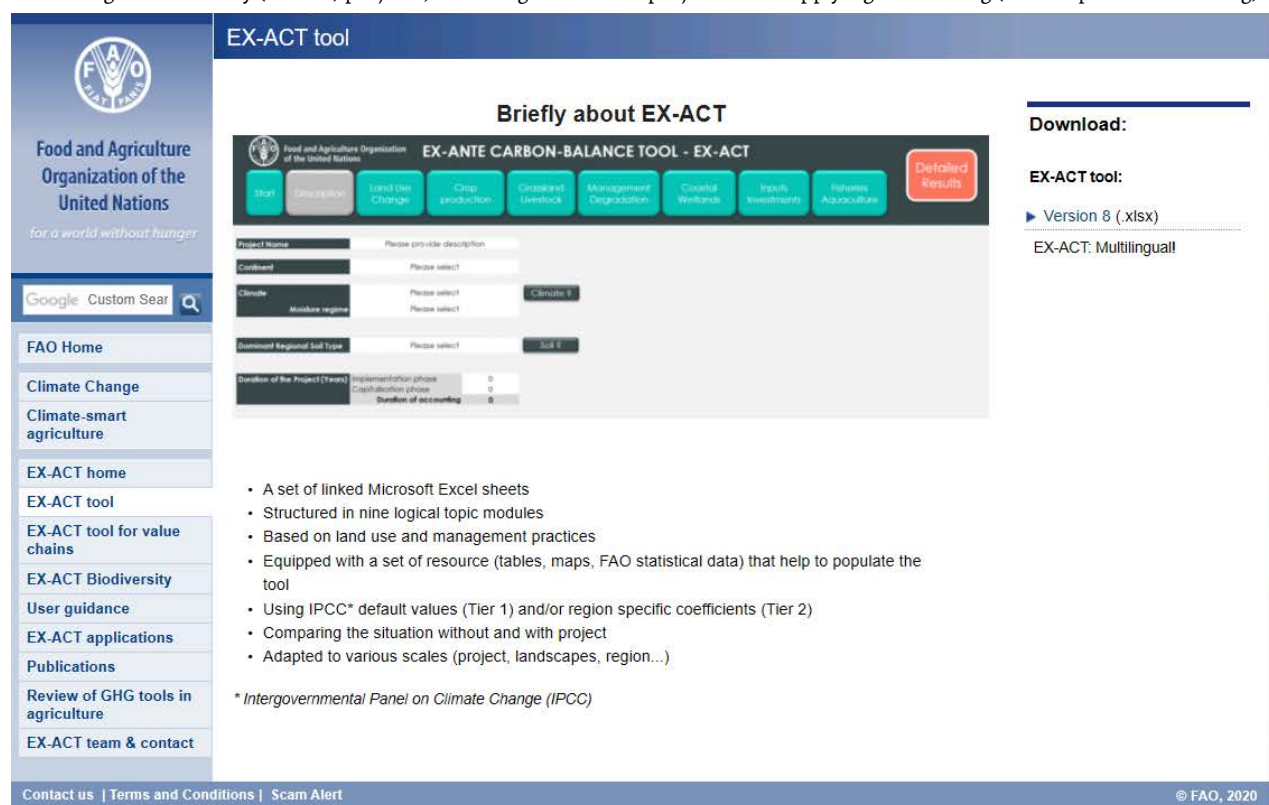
FIAT PANIS

Food and Agriculture Organization of the United Nations

for a world without hunger

Google Custom Sear

FAO Home

Climate Change

Climate-smart agriculture

EX-ACT home

EX-ACT tool

EX-ACT tool for value chains

EX-ACT Biodiversity

User guidance

EX-ACT applications

Publications

Review of GHG tools in agriculture

EX-ACT team & contact

EX-ACT tool

Briefly about EX-ACT

Food and Agriculture Organization of the United Nations

EX-ANTE CARBON-BALANCE TOOL - EX-ACT

Start | Description | Land Use Change | Crop production | Grassland Livestock | Management Degradation | Coastal Wetlands | Inputs Investments | Fisheries Aquaculture | Detailed Results

Project Name | Please provide description

Continent | Please select

Climate | Please select | Climate ?

Moisture regime | Please select

Dominant Regional Soil Type | Please select | Soil ?

Duration of the Project (Years) | Implementation phase | 0
Capitalization phase | 0
Duration of accounting | 0

• A set of linked Microsoft Excel sheets
• Structured in nine logical topic modules
• Based on land use and management practices
• Equipped with a set of resource (tables, maps, FAO statistical data) that help to populate the tool
• Using IPCC* default values (Tier 1) and/or region specific coefficients (Tier 2)
• Comparing the situation without and with project
• Adapted to various scales (project, landscapes, region...)

* Intergovernmental Panel on Climate Change (IPCC)

Download:

EX-ACT tool:

▶ Version 8 (.xlsx)

EX-ACT: Multilingual!

Contact us | Terms and Conditions | Scam Alert

© FAO, 2020